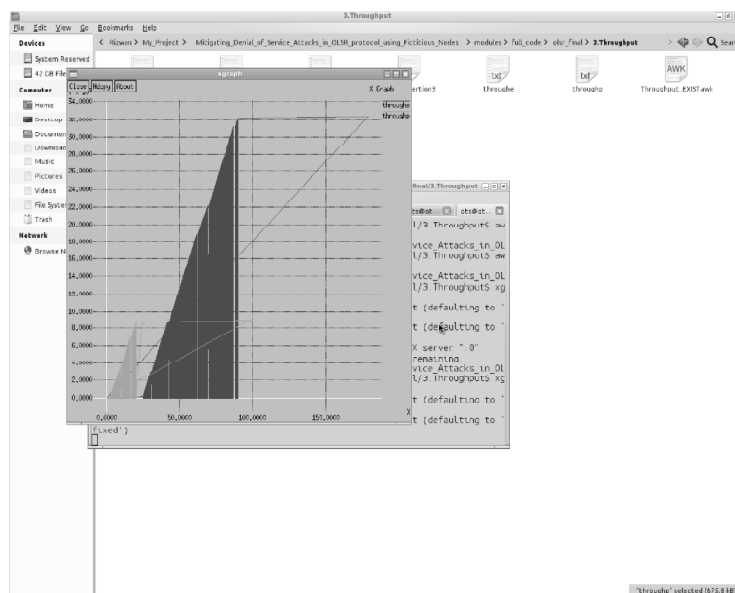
3.Throughput

File Edit View Go Bookmarks Help

Devices

System Reserved

42 GB File

Computer

Home

Desktop

Documents

Downloads

Music

Pictures

Videos

File System

Trash

Network

Browse N

< rilowan > My_Project > Mitigating_Denial_of_Service_Attacks_in_OLSR_protocol_using_Fictitious_Nodes > modules > full_code > olsr_final > 3.Throughput

Q Sear

ertion5

txt throughe

txt througho

AWK Throughout_EXIST.awk

xgraph

Close Hdcpy About

X Graph

throughe

througho

34.0000

32.0000

30.0000

28.0000

26.0000

24.0000

22.0000

20.0000

18.0000

16.0000

14.0000

12.0000

10.0000

8.0000

6.0000

4.0000

2.0000

0.0000

50.0000

100.0000

150.0000

X

final/3.Throughput

ots@ot... ots@ot...

l/3.Throughput$ aw

vice_Attacks_in_OL
l/3.Throughput$ aw

vice_Attacks_in_OL
l/3.Throughput$ xg

t (defaulting to '

t (defaulting to '

X server ":0"
remaining.
vice_Attacks_in_OL
l/3.Throughput$ xg

t (defaulting to '

t (defaulting to '

fixed')

"througho" selected (675.8 kB)